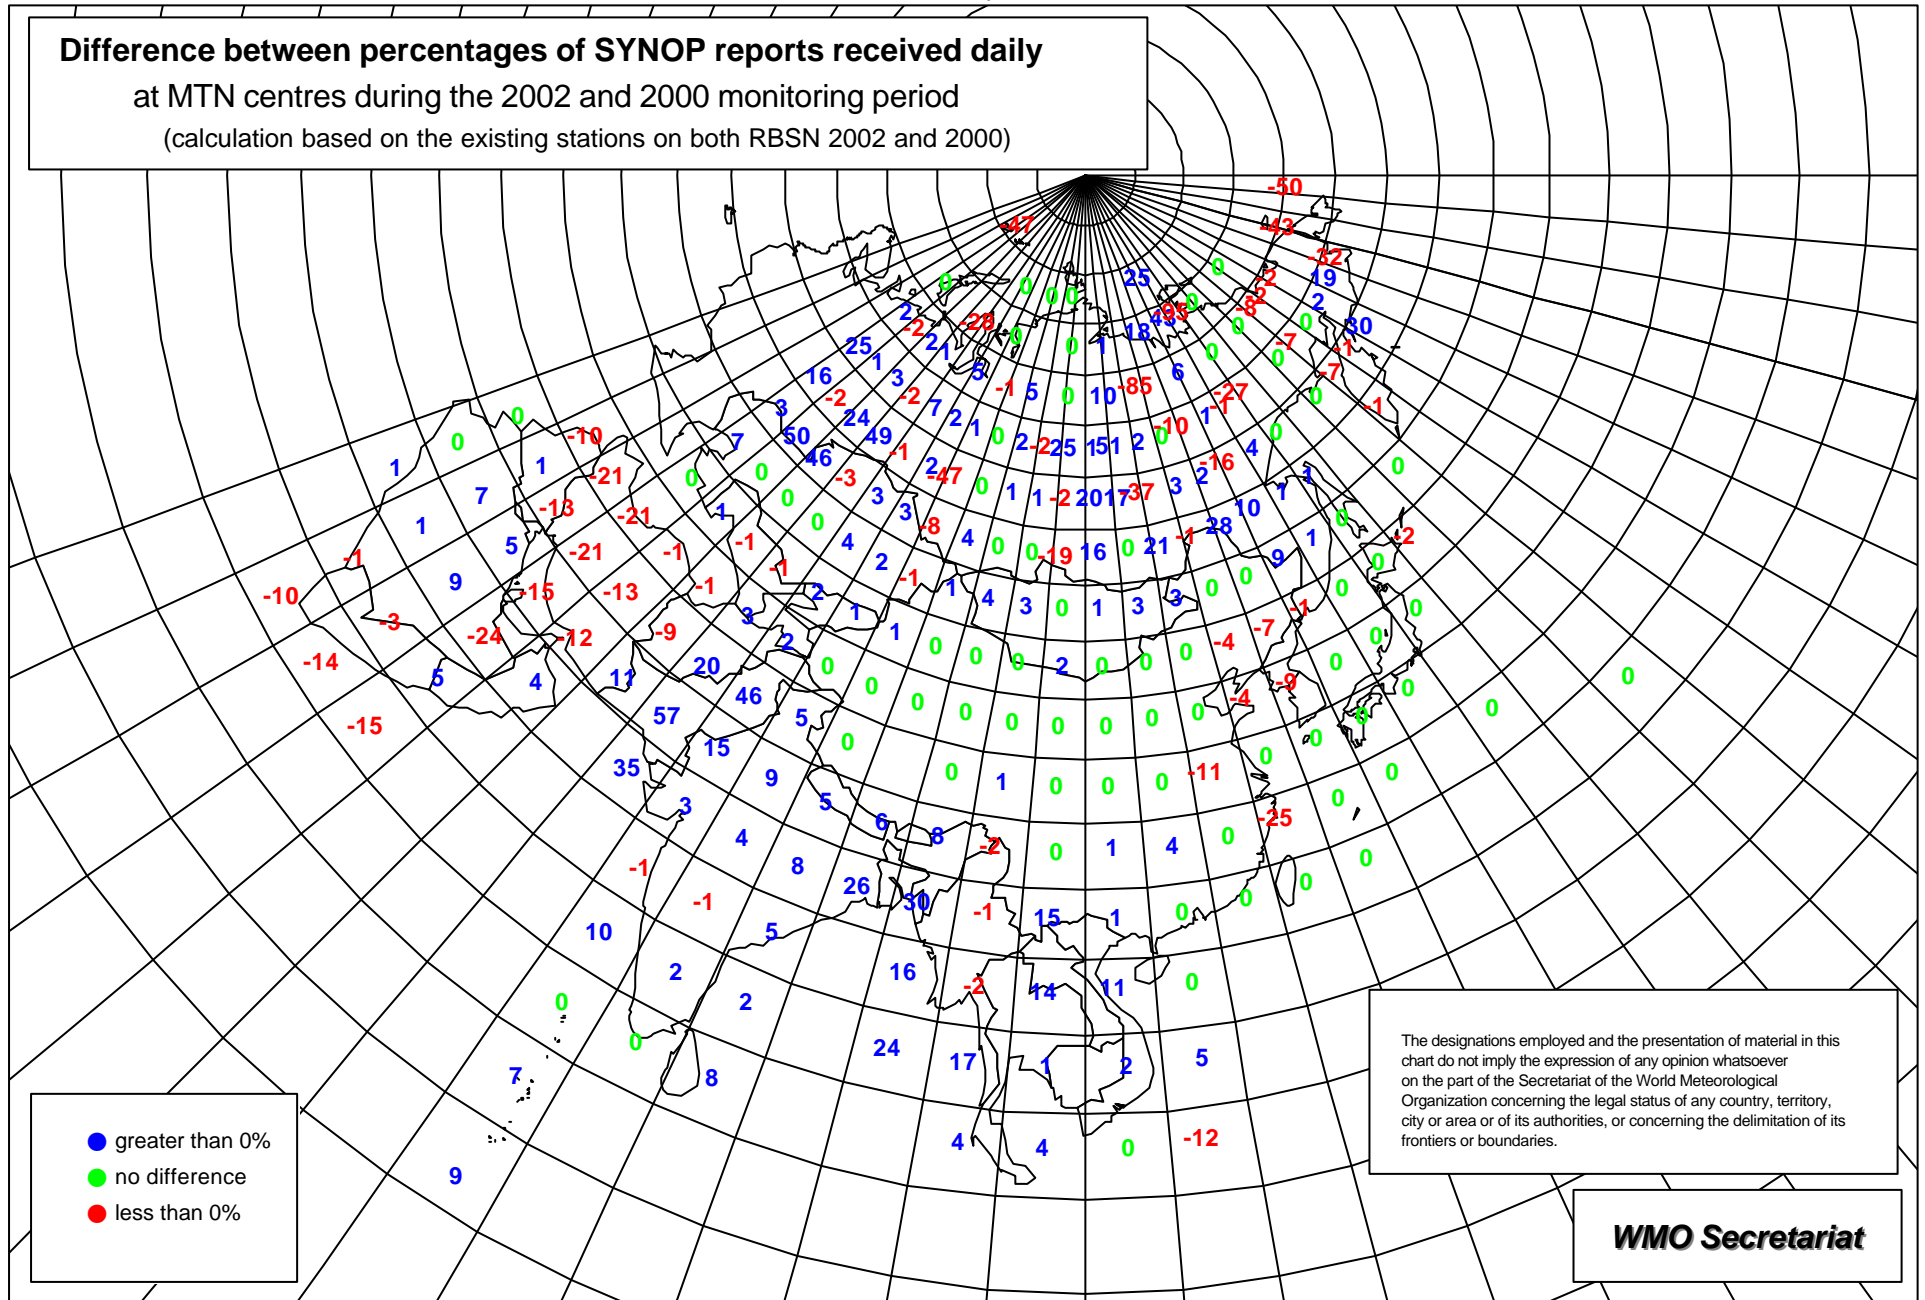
Difference between percentages of SYNOP reports received daily
at MTN centres during the 2002 and 2000 monitoring period
(calculation based on the existing stations on both RBSN 2002 and 2000)

greater than 0%
no difference
less than 0%

The designations employed and the presentation of material in this chart do not imply the expression of any opinion whatsoever on the part of the Secretariat of the World Meteorological Organization concerning the legal status of any country, territory, city or area or of its authorities, or concerning the delimitation of its frontiers or boundaries.

WMO Secretariat